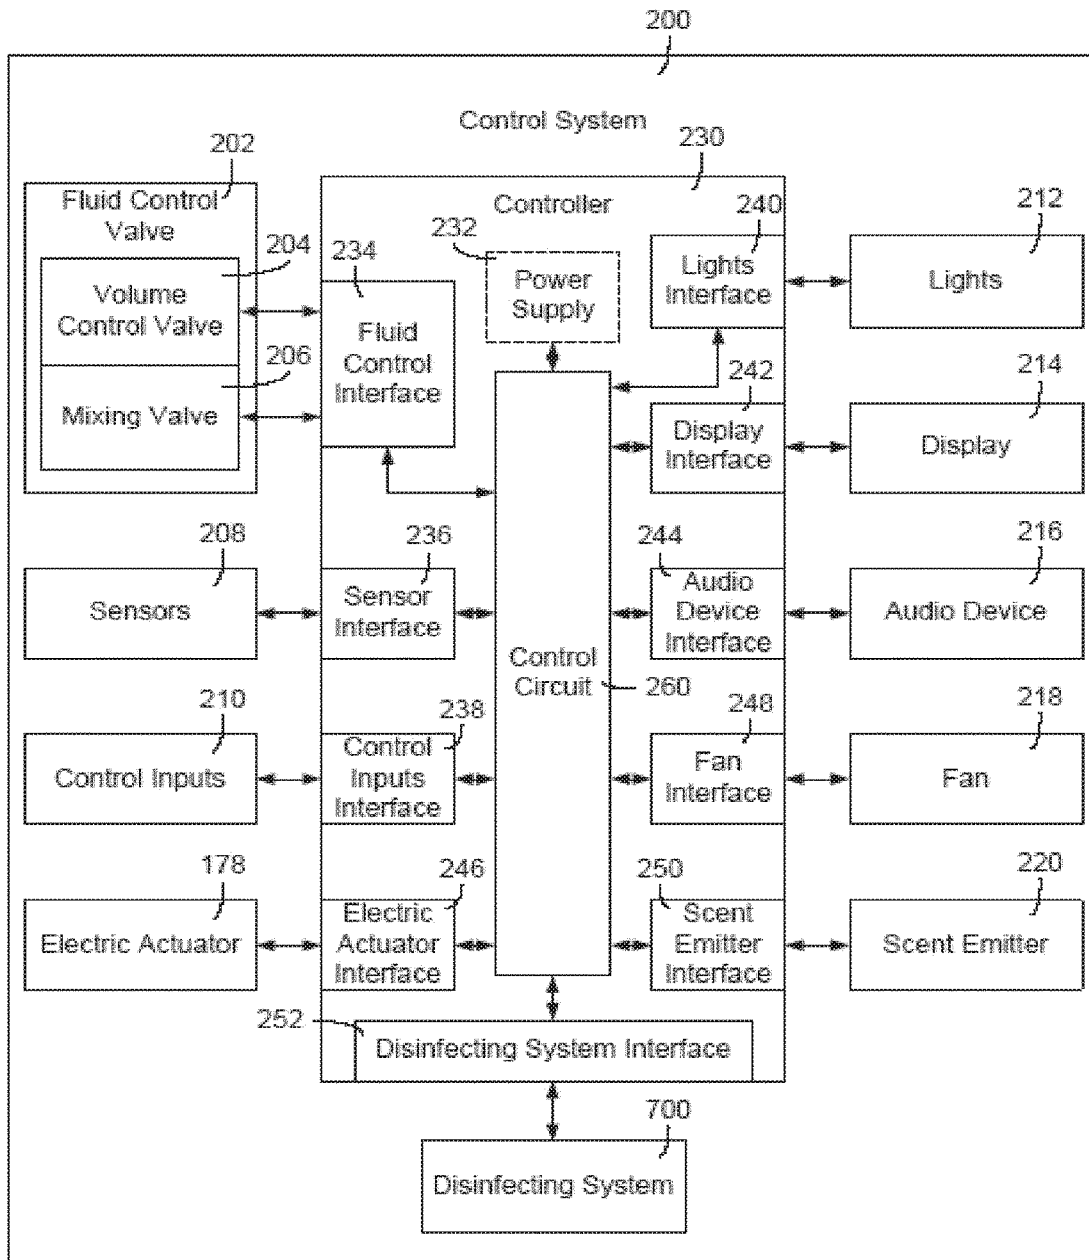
200

Control System

202
Fluid Control Valve

204
Volume Control Valve

206
Mixing Valve

230
Controller

234
Fluid Control Interface

232
Power Supply

240
Lights Interface

212
Lights

242
Display Interface

214
Display

208
Sensors

236
Sensor Interface

Control Circuit 260

244
Audio Device Interface

216
Audio Device

210
Control Inputs

238
Control Inputs Interface

248
Fan Interface

218
Fan

178
Electric Actuator

246
Electric Actuator Interface

250
Scent Emitter Interface

220
Scent Emitter

252
Disinfecting System Interface

700
Disinfecting System